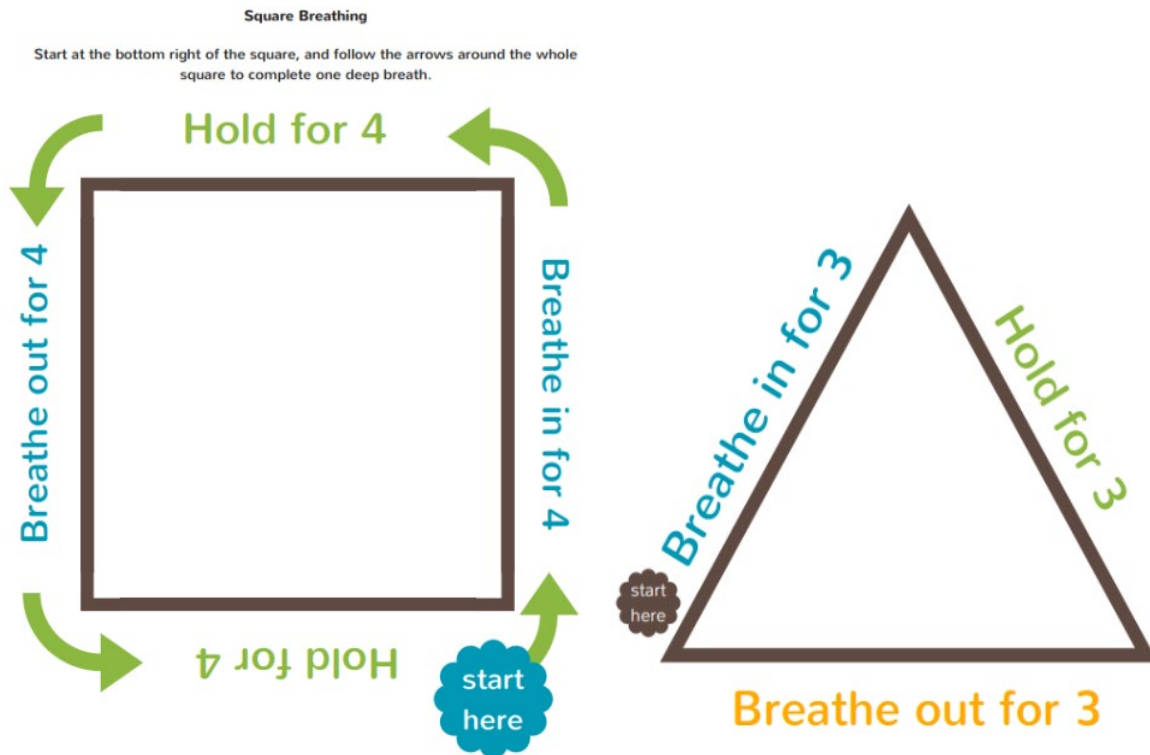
Square Breathing

Start at the bottom right of the square, and follow the arrows around the whole square to complete one deep breath.

Hold for 4

Breathe out for 4

Breathe in for 4

Hold for 4

start here

Breathe in for 3

Hold for 3

start here

Breathe out for 3